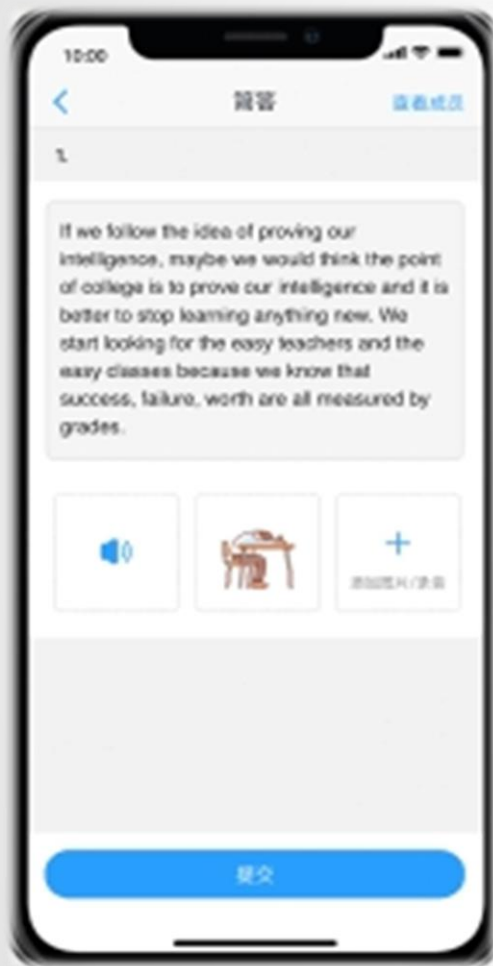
10:00

简答

查看成员

1.

If we follow the idea of proving our intelligence, maybe we would think the point of college is to prove our intelligence and it is better to stop learning anything new. We start looking for the easy teachers and the easy classes because we know that success, failure, worth are all measured by grades.

添加图片/录音

提交